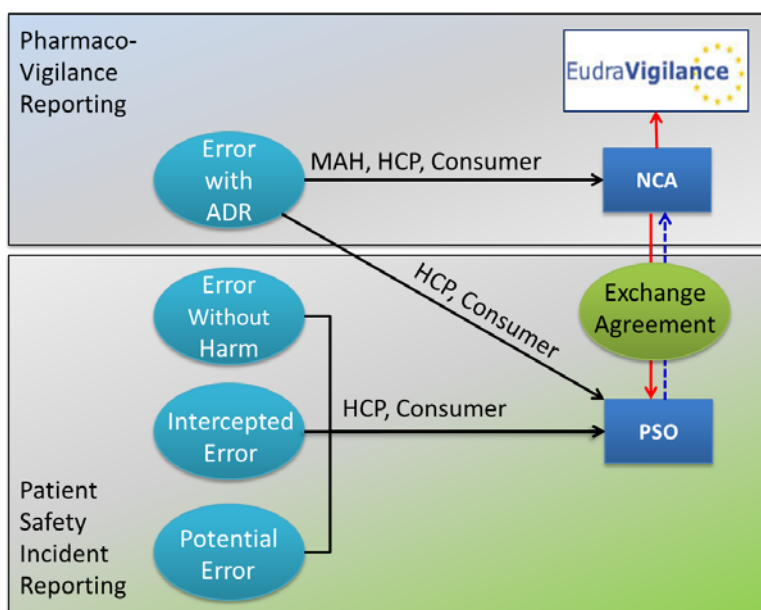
Pharmaco-Vigilance Reporting

EudraVigilance

Error with ADR

MAH, HCP, Consumer

NCA

HCP, Consumer

Exchange Agreement

Error Without Harm

Intercepted Error

HCP, Consumer

PSO

Potential Error

Patient Safety Incident Reporting